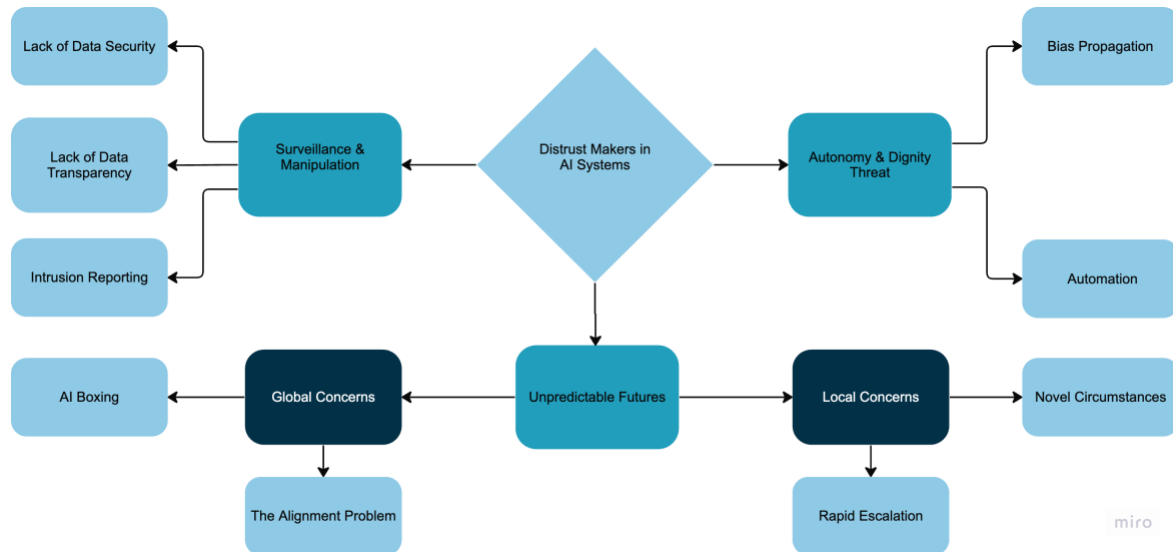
Lack of Data Security

Lack of Data Transparency

Intrusion Reporting

Surveillance & Manipulation

Distrust Makers in AI Systems

Autonomy & Dignity Threat

Bias Propagation

Automation

AI Boxing

Global Concerns

Unpredictable Futures

Local Concerns

Novel Circumstances

The Alignment Problem

Rapid Escalation

miro